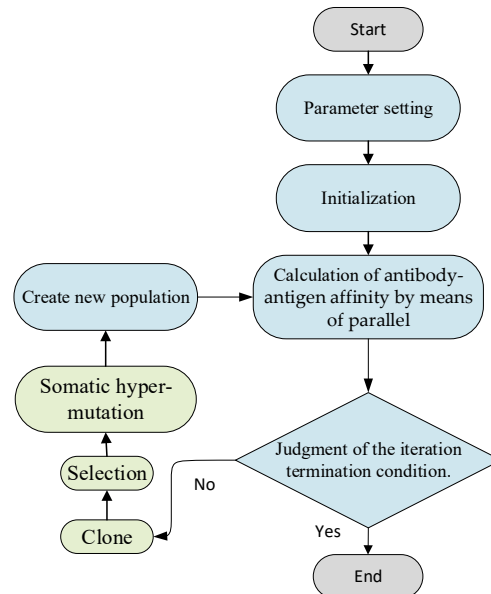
Start

Parameter setting

Initialization

Calculation of antibody-antigen affinity by means of parallel

Create new population

Somatic hyper-mutation

Selection

Clone

Judgment of the iteration termination condition.

No

Yes

End